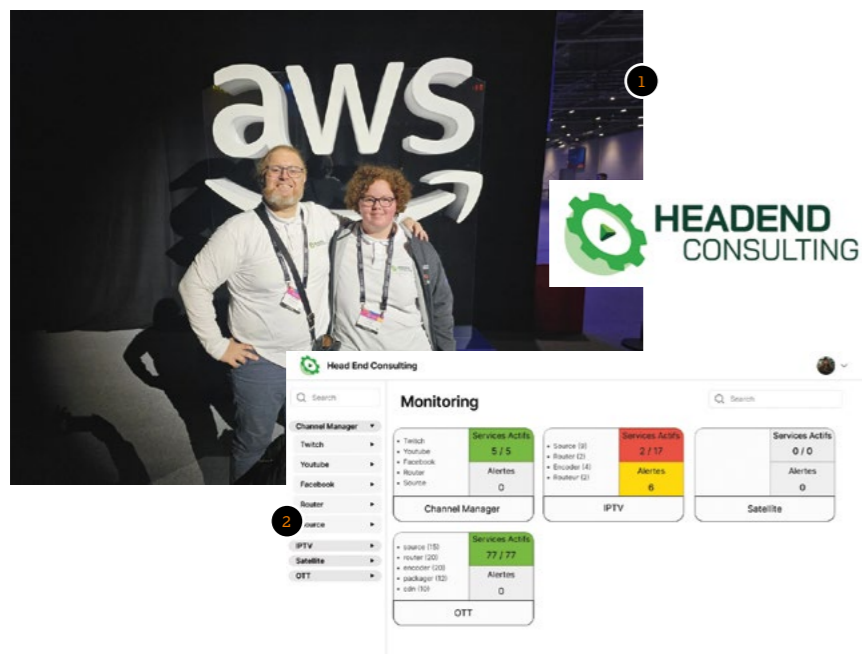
aws

1

HEADEND CONSULTING

Head End Consulting

Search

Channel Manager
Twitch
Youtube
Facebook
Router
Source
IPTV
Satellite
OTT

2

Monitoring

Search

- Twitch
- Youtube
- Facebook
- Router
- Source

Services Actifs
5 / 5
Alertes
0
Channel Manager

- Source (9)
- Router (2)
- Encoder (4)
- Routeur (2)

Services Actifs
2 / 17
Alertes
6
IPTV

Services Actifs
0 / 0
Alertes
0
Satellite

- source (15)
- router (20)
- encoder (20)
- packager (12)
- cdn (10)

Services Actifs
77 / 77
Alertes
0
OTT